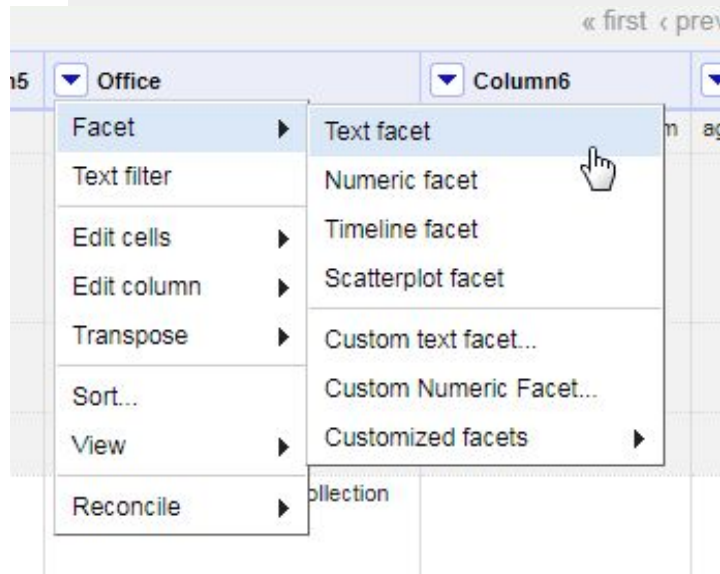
« first ‹ prev

n5 Office Column6

Facet
Text filter
Edit cells
Edit column
Transpose
Sort...
View
Reconcile

Text facet
Numeric facet
Timeline facet
Scatterplot facet
Custom text facet...
Custom Numeric Facet...
Customized facets

m ag

ollection